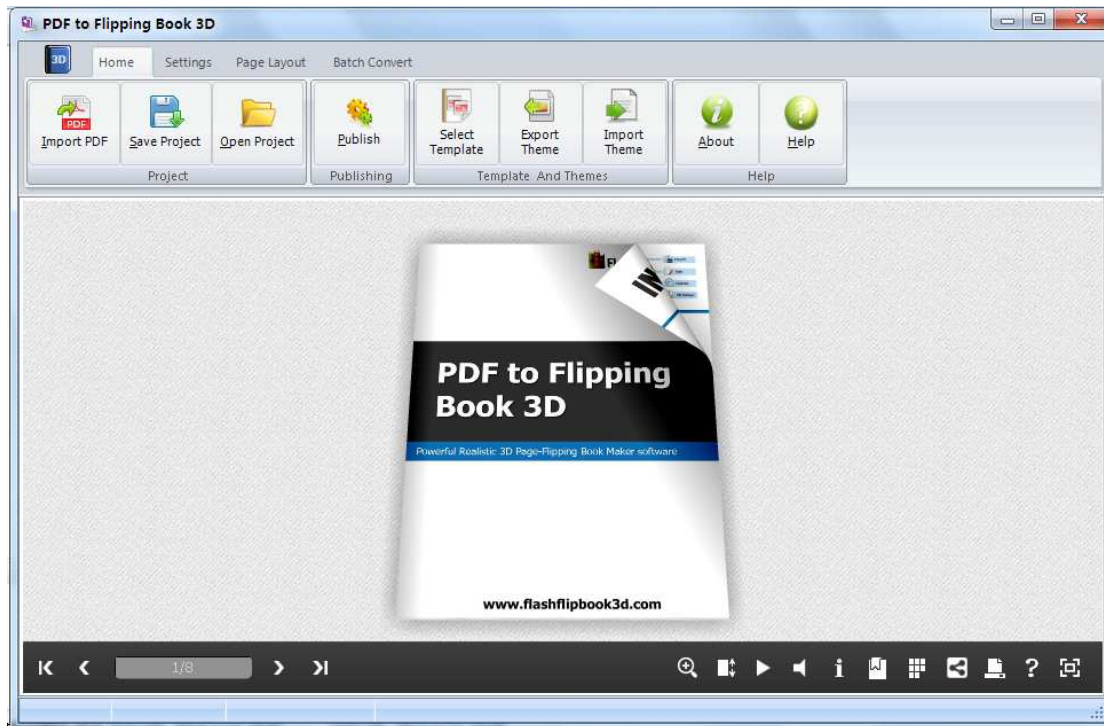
PDF to Flipping Book 3D

3D Home Settings Page Layout Batch Convert

PDF
Import PDF
Save Project
Open Project
Project

Publish
Publishing

Select Template
Export Theme
Import Theme
Template And Themes

About
Help
Help

PDF to Flipping Book 3D

Powerful Realistic 3D Page-Flipping Book Maker software

www.flashflipbook3d.com

1/8

?